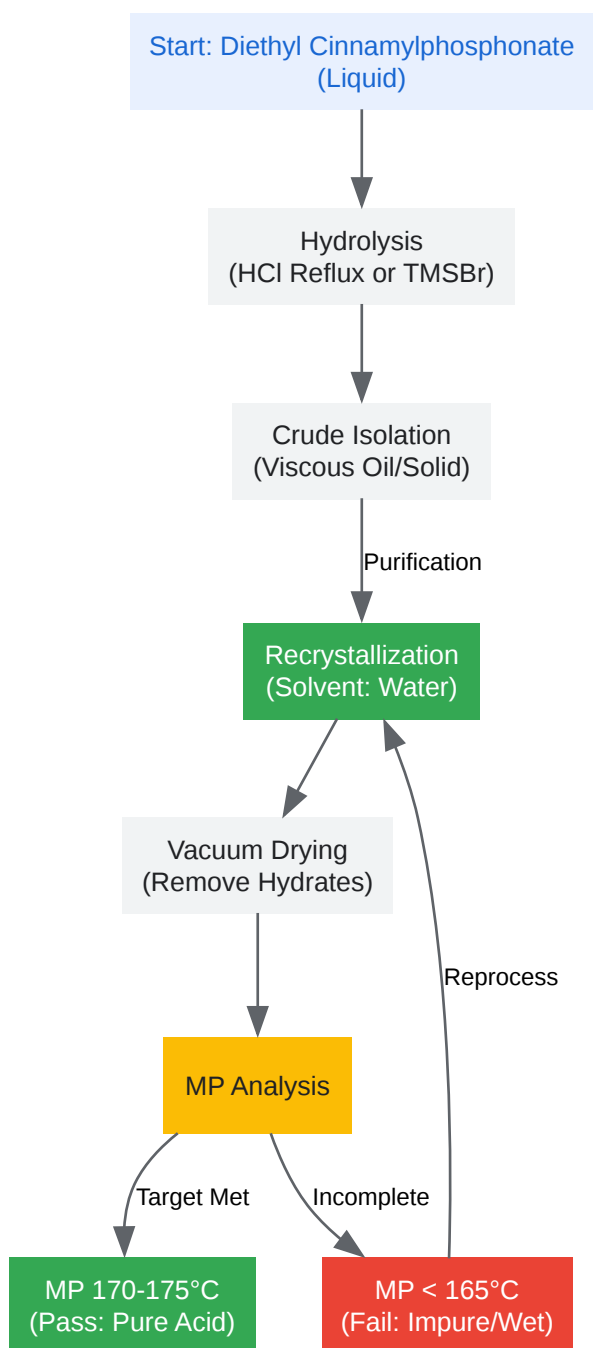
Start: Diethyl Cinnamylphosphonate (Liquid)

Hydrolysis (HCl Reflux or TMSBr)

Crude Isolation (Viscous Oil/Solid)

Purification

Recrystallization (Solvent: Water)

Vacuum Drying (Remove Hydrates)

Reprocess

MP Analysis

Target Met

Incomplete

MP 170-175°C (Pass: Pure Acid)

MP < 165°C (Fail: Impure/Wet)